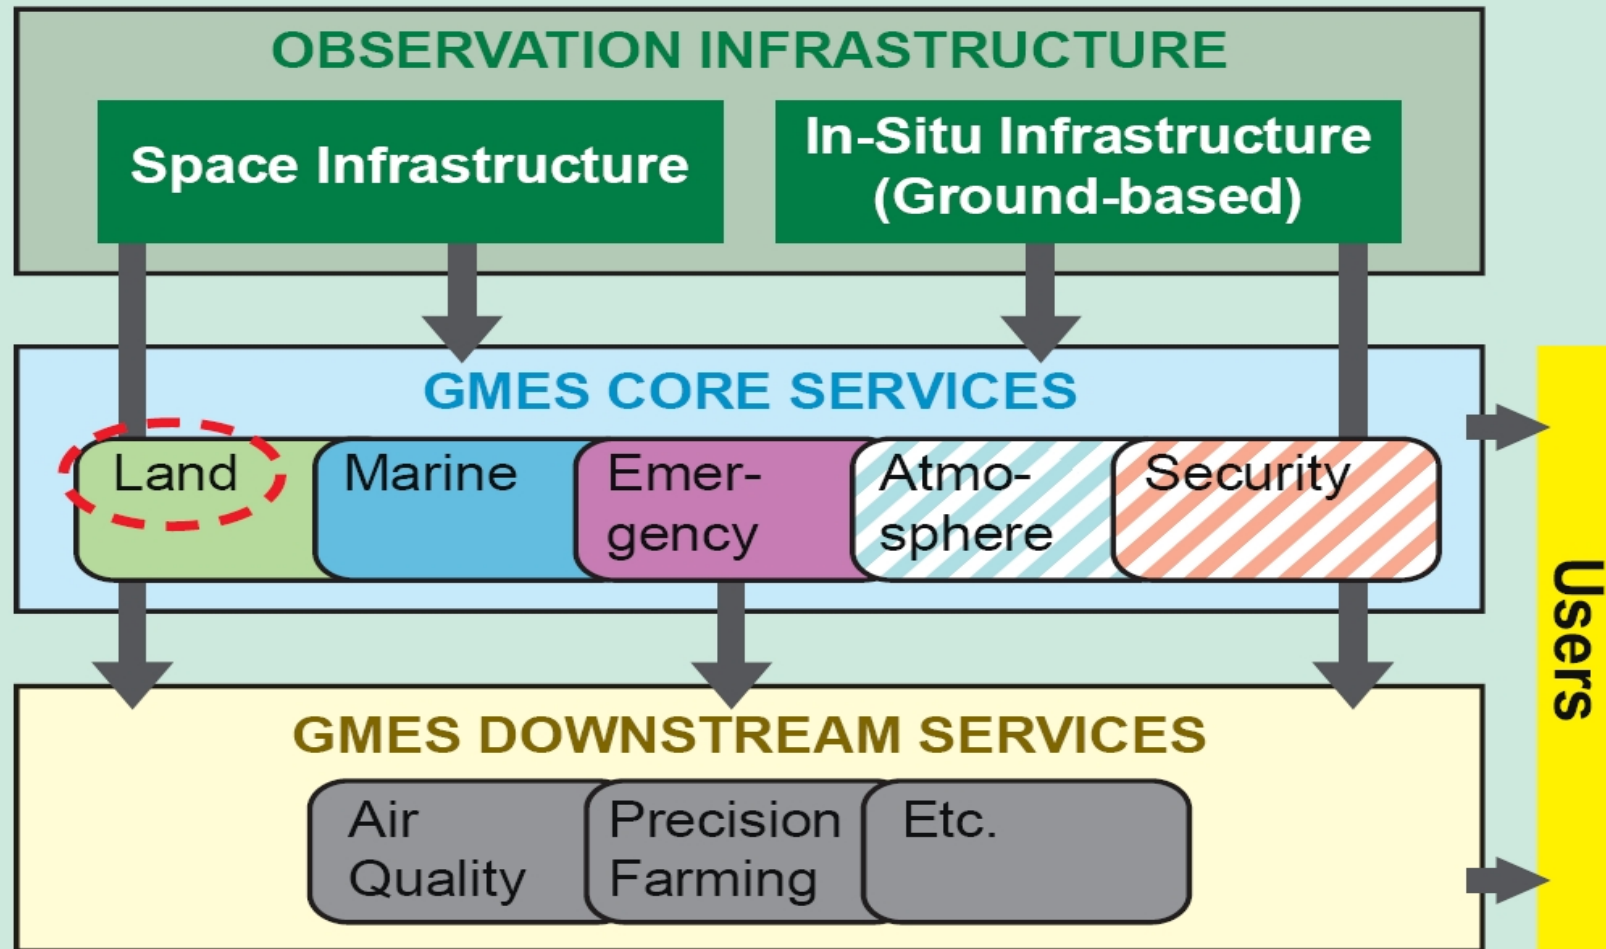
OBSERVATION INFRASTRUCTURE

Space Infrastructure

In-Situ Infrastructure (Ground-based)

GMES CORE SERVICES

Land

Marine

Emergency

Atmosphere

Security

Users

GMES DOWNSTREAM SERVICES

Air Quality

Precision Farming

Etc.